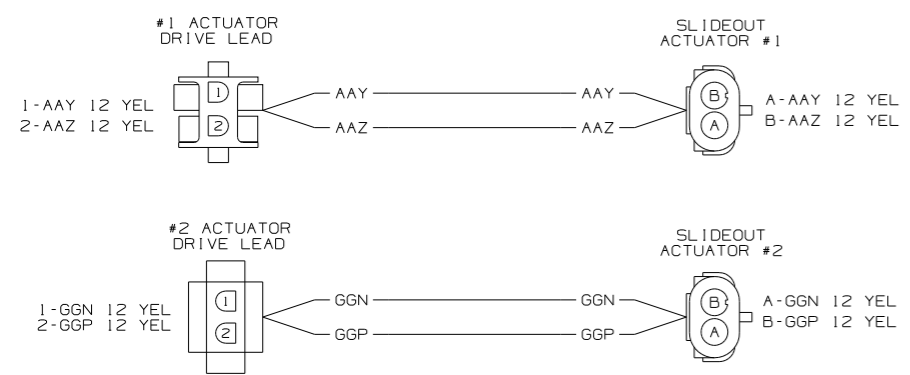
#1 ACTUATOR
DRIVE LEAD

SLIDEOUT
ACTUATOR #1

1-AAY 12 YEL
2-AAZ 12 YEL

1
2

AAY
AAZ

AAY
AAZ

B
A

A-AAY 12 YEL
B-AAZ 12 YEL

#2 ACTUATOR
DRIVE LEAD

SLIDEOUT
ACTUATOR #2

1-GGN 12 YEL
2-GGP 12 YEL

1
2

GGN
GGP

GGN
GGP

B
A

A-GGN 12 YEL
B-GGP 12 YEL